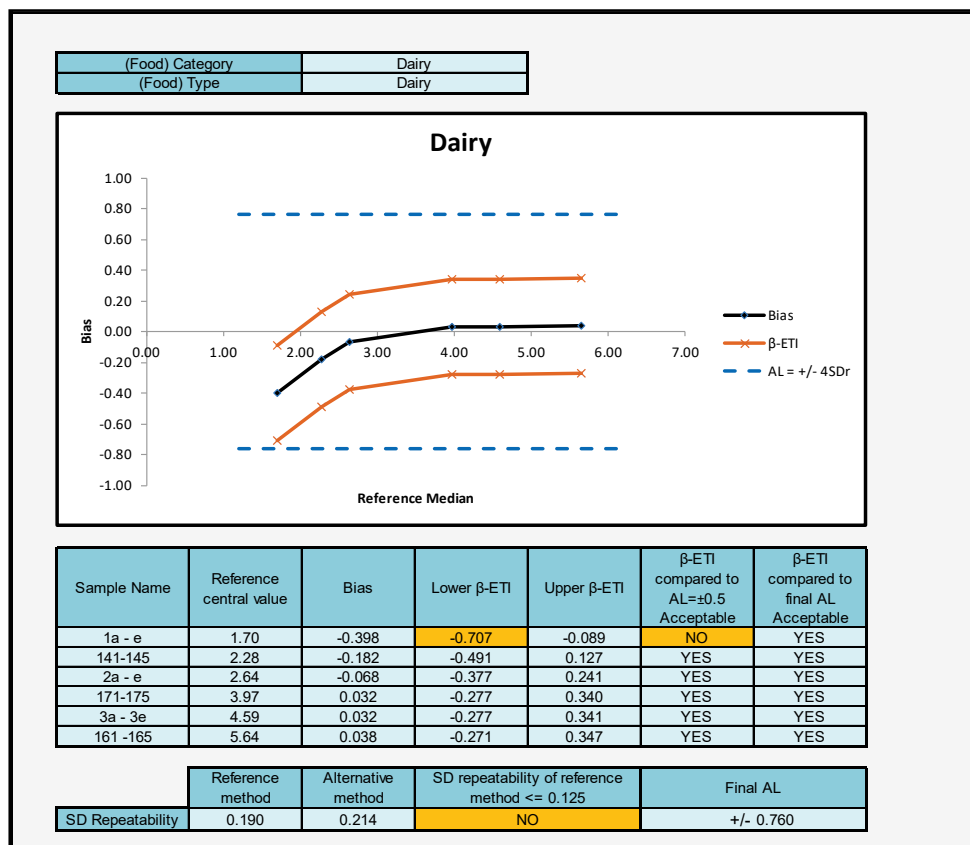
| (Food) Category | Dairy |
|---|---|
| (Food) Type | Dairy |

Dairy

1.00
0.80
0.60
0.40
0.20
0.00
-0.20
-0.40
-0.60
-0.80
-1.00

Bias

0.00 1.00 2.00 3.00 4.00 5.00 6.00 7.00

Reference Median

Bias
β-ETI
AL = +/- 4SDr

| Sample Name | Reference central value | Bias | Lower β-ETI | Upper β-ETI | β-ETI compared to AL=±0.5 Acceptable | β-ETI compared to final AL Acceptable |
|---|---|---|---|---|---|---|
| 1a - e | 1.70 | -0.398 | -0.707 | -0.089 | NO | YES |
| 141-145 | 2.28 | -0.182 | -0.491 | 0.127 | YES | YES |
| 2a - e | 2.64 | -0.068 | -0.377 | 0.241 | YES | YES |
| 171-175 | 3.97 | 0.032 | -0.277 | 0.340 | YES | YES |
| 3a - 3e | 4.59 | 0.032 | -0.277 | 0.341 | YES | YES |
| 161 -165 | 5.64 | 0.038 | -0.271 | 0.347 | YES | YES |

| | Reference method | Alternative method | SD repeatability of reference method <= 0.125 | Final AL |
|---|---|---|---|---|
| SD Repeatability | 0.190 | 0.214 | NO | +/- 0.760 |